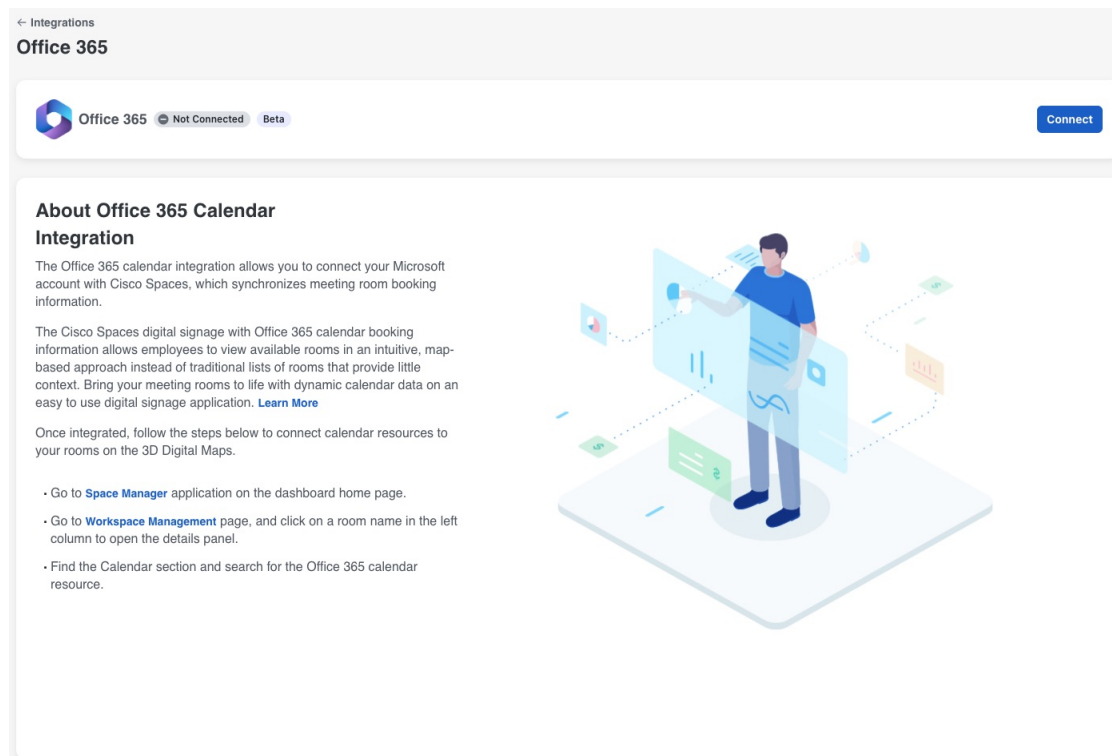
← Integrations

Office 365

Office 365 Not Connected Beta

Connect

About Office 365 Calendar Integration

The Office 365 calendar integration allows you to connect your Microsoft account with Cisco Spaces, which synchronizes meeting room booking information.

The Cisco Spaces digital signage with Office 365 calendar booking information allows employees to view available rooms in an intuitive, map-based approach instead of traditional lists of rooms that provide little context. Bring your meeting rooms to life with dynamic calendar data on an easy to use digital signage application. Learn More

Once integrated, follow the steps below to connect calendar resources to your rooms on the 3D Digital Maps.

• Go to Space Manager application on the dashboard home page.

• Go to Workspace Management page, and click on a room name in the left column to open the details panel.

• Find the Calendar section and search for the Office 365 calendar resource.